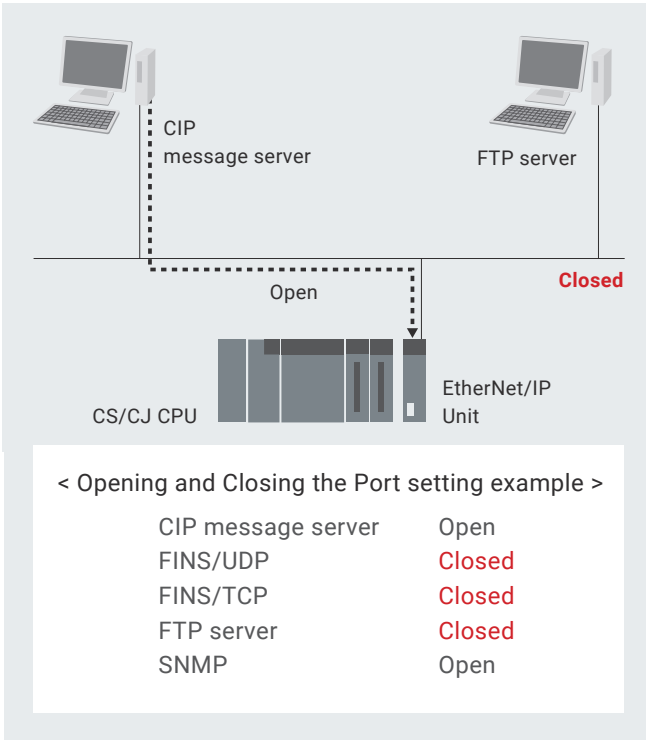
CIP message server

FTP server

Closed

Open

CS/CJ CPU

EtherNet/IP Unit

< Opening and Closing the Port setting example >

| | |
|---|---|
| CIP message server | Open |
| FINS/UDP | Closed |
| FINS/TCP | Closed |
| FTP server | Closed |
| SNMP | Open |